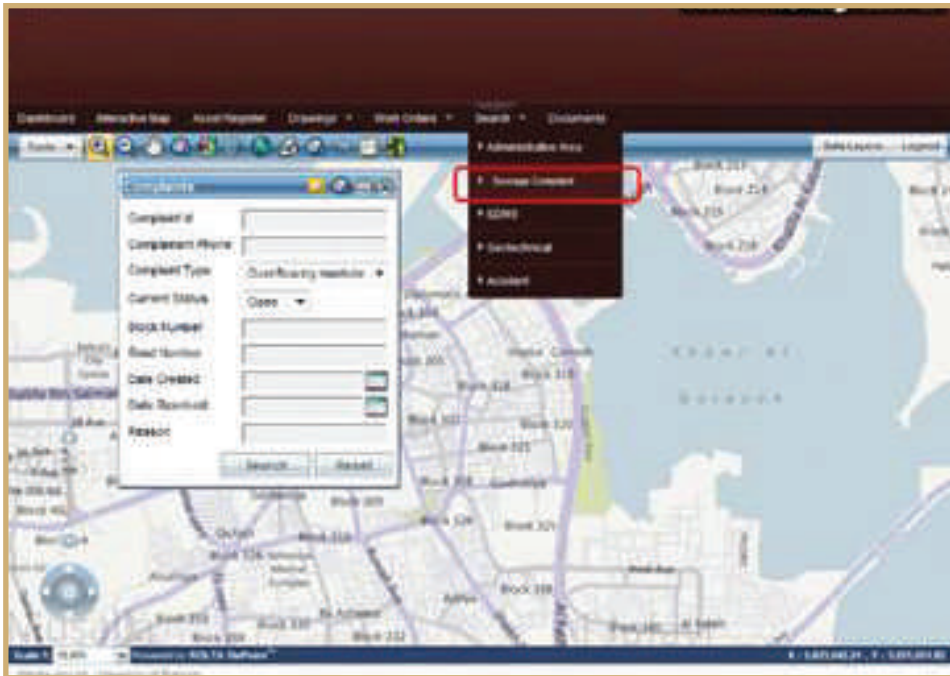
Dashboard Interactive Map Asset Register Drawings ▾ Work Orders ▾ Search ▾ Documents

Tools ▾

Data Layers Logout

Administrative Area
Sewage Complaint
SDMS
Geotechnical
Accident

Complaints

Complaint Id
Complainant Phone
Complaint Type Overflowing manhole ▾
Current Status Open ▾
Block Number
Road Number
Date Created
Date Resolved
Reason

Search Reset

Block 217
Block 216
Block 215
Block 218
Block 305
Block 319
Block 318
Block 320
Block 308
Block 321
Block 326
Block 328
Block 333
Block 332
Block 325
Khawr al Qulayah
Al Adliya
Al Seef

Scale 1: 15,000 Powered by ROLTA OnPoint

X: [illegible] Y: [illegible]